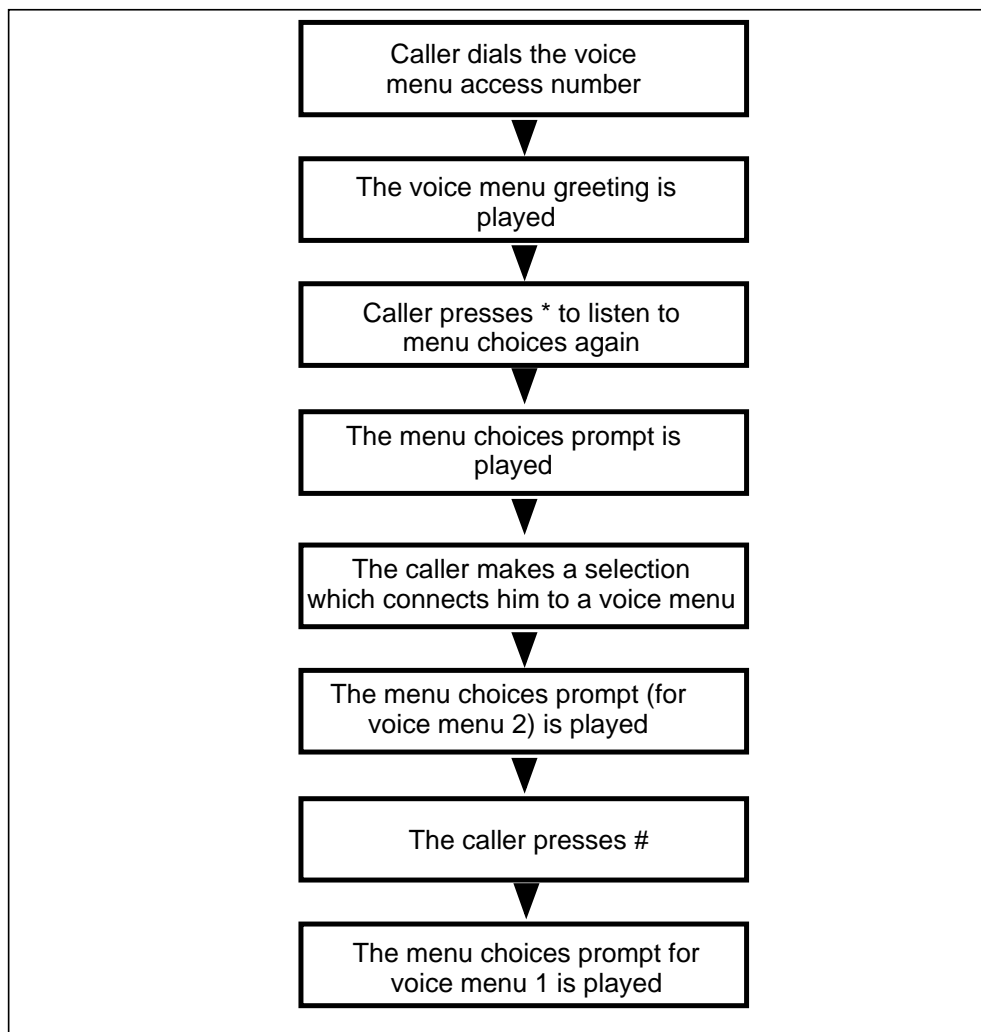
Caller dials the voice menu access number

The voice menu greeting is played

Caller presses * to listen to menu choices again

The menu choices prompt is played

The caller makes a selection which connects him to a voice menu

The menu choices prompt (for voice menu 2) is played

The caller presses #

The menu choices prompt for voice menu 1 is played